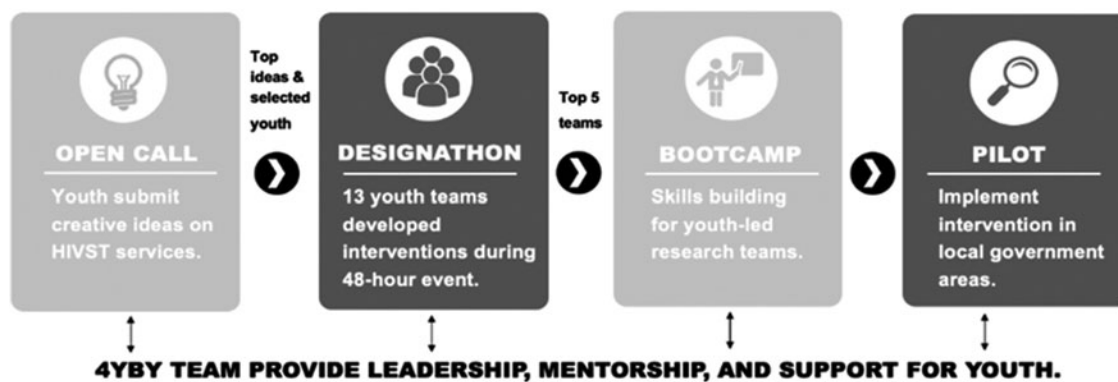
OPEN CALL

Youth submit creative ideas on HIVST services.

Top ideas & selected youth

DESIGNATHON

13 youth teams developed interventions during 48-hour event.

Top 5 teams

BOOTCAMP

Skills building for youth-led research teams.

PILOT

Implement intervention in local government areas.

4YBY TEAM PROVIDE LEADERSHIP, MENTORSHIP, AND SUPPORT FOR YOUTH.